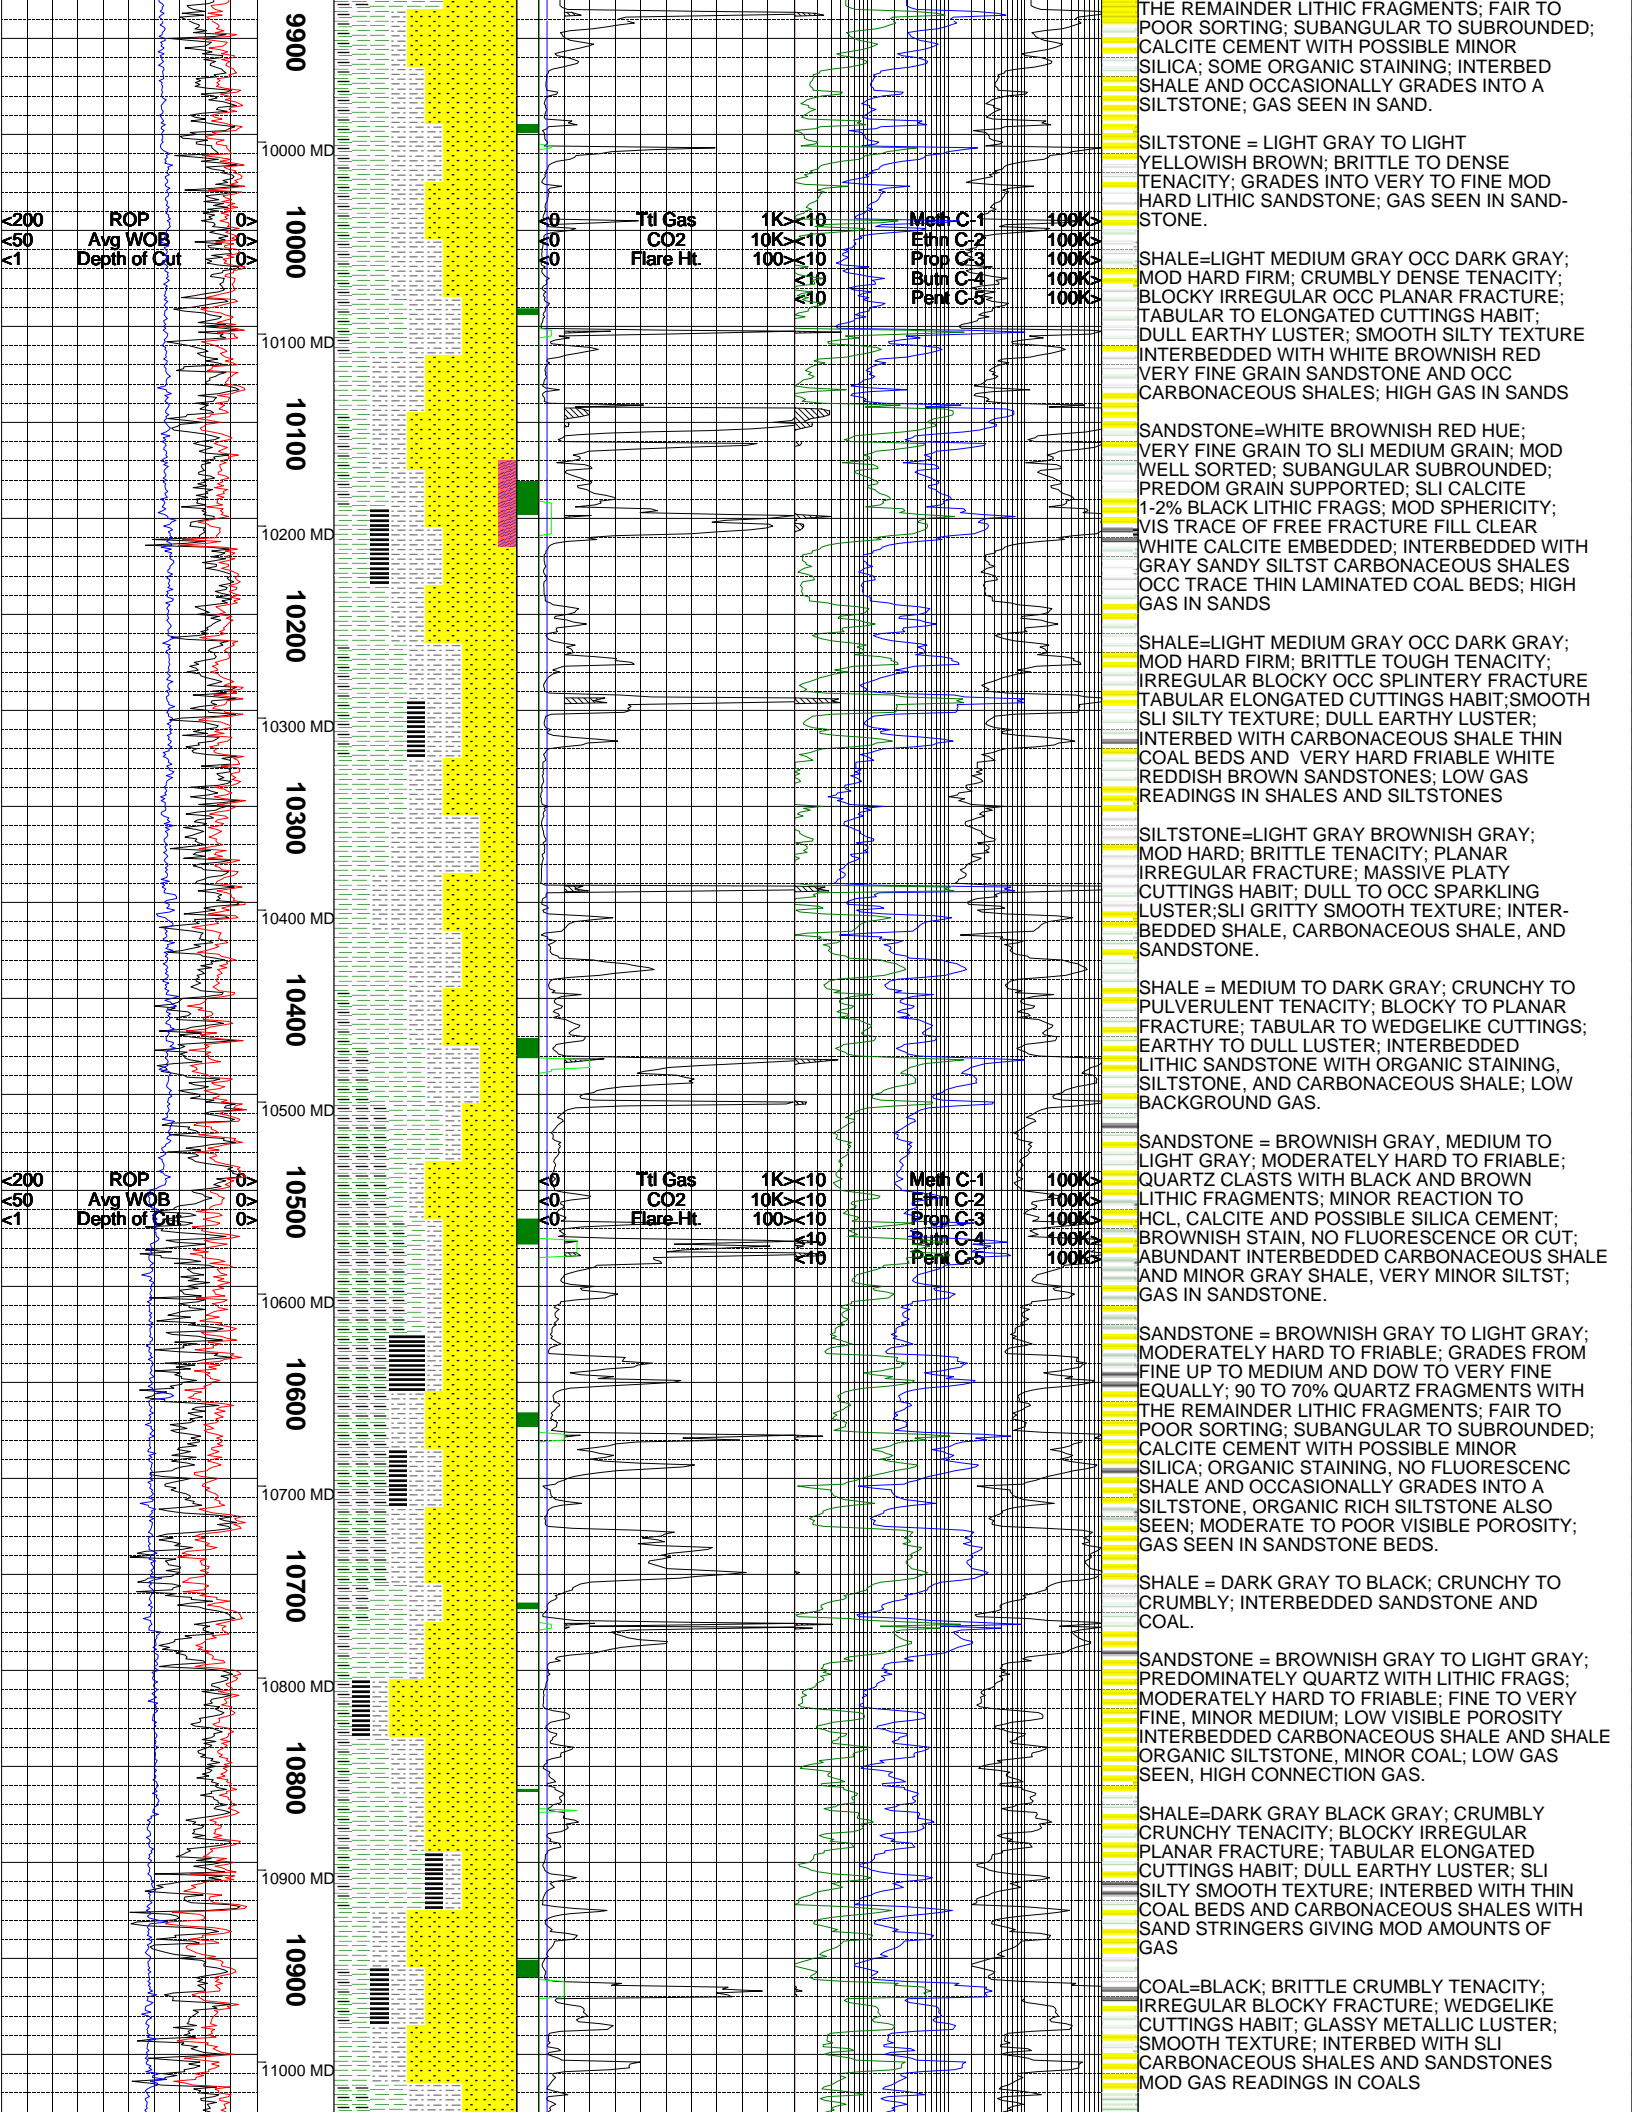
9900

10000 MD

<200 ROP 0>
<50 Avg WOB 0>
<1 Depth of Cut 0>

10000

<0 Ttl Gas 1K><10 Meth C-1 100K>
<0 CO2 10K><10 Ethn C-2 100K>
<0 Flare Ht. 100><10 Prop C-3 100K>
<10 Butn C-4 100K>
<10 Pent C-5 100K>

10100 MD

10100

10200 MD

10200

10300 MD

10300

10400 MD

10400

10500 MD

<200 ROP 0>
<50 Avg WOB 0>
<1 Depth of Cut 0>

10500

<0 Ttl Gas 1K><10 Meth C-1 100K>
<0 CO2 10K><10 Ethn C-2 100K>
<0 Flare Ht. 100><10 Prop C-3 100K>
<10 Butn C-4 100K>
<10 Pent C-5 100K>

10600 MD

10600

10700 MD

10700

10800 MD

10800

10900 MD

10900

11000 MD

THE REMAINDER LITHIC FRAGMENTS; FAIR TO POOR SORTING; SUBANGULAR TO SUBROUNDED; CALCITE CEMENT WITH POSSIBLE MINOR SILICA; SOME ORGANIC STAINING; INTERBED SHALE AND OCCASIONALLY GRADES INTO A SILTSTONE; GAS SEEN IN SAND.

SILTSTONE = LIGHT GRAY TO LIGHT YELLOWISH BROWN; BRITTLE TO DENSE TENACITY; GRADES INTO VERY TO FINE MOD HARD LITHIC SANDSTONE; GAS SEEN IN SANDSTONE.

SHALE=LIGHT MEDIUM GRAY OCC DARK GRAY; MOD HARD FIRM; CRUMBLY DENSE TENACITY; BLOCKY IRREGULAR OCC PLANAR FRACTURE; TABULAR TO ELONGATED CUTTINGS HABIT; DULL EARTHY LUSTER; SMOOTH SILTY TEXTURE INTERBEDDED WITH WHITE BROWNISH RED VERY FINE GRAIN SANDSTONE AND OCC CARBONACEOUS SHALES; HIGH GAS IN SANDS

SANDSTONE=WHITE BROWNISH RED HUE; VERY FINE GRAIN TO SLI MEDIUM GRAIN; MOD WELL SORTED; SUBANGULAR SUBROUNDED; PREDOM GRAIN SUPPORTED; SLI CALCITE 1-2% BLACK LITHIC FRAGS; MOD SPHERICITY; VIS TRACE OF FREE FRACTURE FILL CLEAR WHITE CALCITE EMBEDDED; INTERBEDDED WITH GRAY SANDY SILTST CARBONACEOUS SHALES OCC TRACE THIN LAMINATED COAL BEDS; HIGH GAS IN SANDS

SHALE=LIGHT MEDIUM GRAY OCC DARK GRAY; MOD HARD FIRM; BRITTLE TOUGH TENACITY; IRREGULAR BLOCKY OCC SPLINTERY FRACTURE TABULAR ELONGATED CUTTINGS HABIT;SMOOTH SLI SILTY TEXTURE; DULL EARTHY LUSTER; INTERBED WITH CARBONACEOUS SHALE THIN COAL BEDS AND VERY HARD FRIABLE WHITE REDDISH BROWN SANDSTONES; LOW GAS READINGS IN SHALES AND SILTSTONES

SILTSTONE=LIGHT GRAY BROWNISH GRAY; MOD HARD; BRITTLE TENACITY; PLANAR IRREGULAR FRACTURE; MASSIVE PLATY CUTTINGS HABIT; DULL TO OCC SPARKLING LUSTER;SLI GRITTY SMOOTH TEXTURE; INTERBEDDED SHALE, CARBONACEOUS SHALE, AND SANDSTONE.

SHALE = MEDIUM TO DARK GRAY; CRUNCHY TO PULVERULENT TENACITY; BLOCKY TO PLANAR FRACTURE; TABULAR TO WEDGELIKE CUTTINGS; EARTHY TO DULL LUSTER; INTERBEDDED LITHIC SANDSTONE WITH ORGANIC STAINING, SILTSTONE, AND CARBONACEOUS SHALE; LOW BACKGROUND GAS.

SANDSTONE = BROWNISH GRAY, MEDIUM TO LIGHT GRAY; MODERATELY HARD TO FRIABLE; QUARTZ CLASTS WITH BLACK AND BROWN LITHIC FRAGMENTS; MINOR REACTION TO HCL, CALCITE AND POSSIBLE SILICA CEMENT; BROWNISH STAIN, NO FLUORESCENCE OR CUT; ABUNDANT INTERBEDDED CARBONACEOUS SHALE AND MINOR GRAY SHALE, VERY MINOR SILTST; GAS IN SANDSTONE.

SANDSTONE = BROWNISH GRAY TO LIGHT GRAY; MODERATELY HARD TO FRIABLE; GRADES FROM FINE UP TO MEDIUM AND DOW TO VERY FINE EQUALLY; 90 TO 70% QUARTZ FRAGMENTS WITH THE REMAINDER LITHIC FRAGMENTS; FAIR TO POOR SORTING; SUBANGULAR TO SUBROUNDED; CALCITE CEMENT WITH POSSIBLE MINOR SILICA; ORGANIC STAINING, NO FLUORESCENC SHALE AND OCCASIONALLY GRADES INTO A SILTSTONE, ORGANIC RICH SILTSTONE ALSO SEEN; MODERATE TO POOR VISIBLE POROSITY; GAS SEEN IN SANDSTONE BEDS.

SHALE = DARK GRAY TO BLACK; CRUNCHY TO CRUMBLY; INTERBEDDED SANDSTONE AND COAL.

SANDSTONE = BROWNISH GRAY TO LIGHT GRAY; PREDOMINATELY QUARTZ WITH LITHIC FRAGS; MODERATELY HARD TO FRIABLE; FINE TO VERY FINE, MINOR MEDIUM; LOW VISIBLE POROSITY INTERBEDDED CARBONACEOUS SHALE AND SHALE ORGANIC SILTSTONE, MINOR COAL; LOW GAS SEEN, HIGH CONNECTION GAS.

SHALE=DARK GRAY BLACK GRAY; CRUMBLY CRUNCHY TENACITY; BLOCKY IRREGULAR PLANAR FRACTURE; TABULAR ELONGATED CUTTINGS HABIT; DULL EARTHY LUSTER; SLI SILTY SMOOTH TEXTURE; INTERBED WITH THIN COAL BEDS AND CARBONACEOUS SHALES WITH SAND STRINGERS GIVING MOD AMOUNTS OF GAS

COAL=BLACK; BRITTLE CRUMBLY TENACITY; IRREGULAR BLOCKY FRACTURE; WEDGELIKE CUTTINGS HABIT; GLASSY METALLIC LUSTER; SMOOTH TEXTURE; INTERBED WITH SLI CARBONACEOUS SHALES AND SANDSTONES MOD GAS READINGS IN COALS